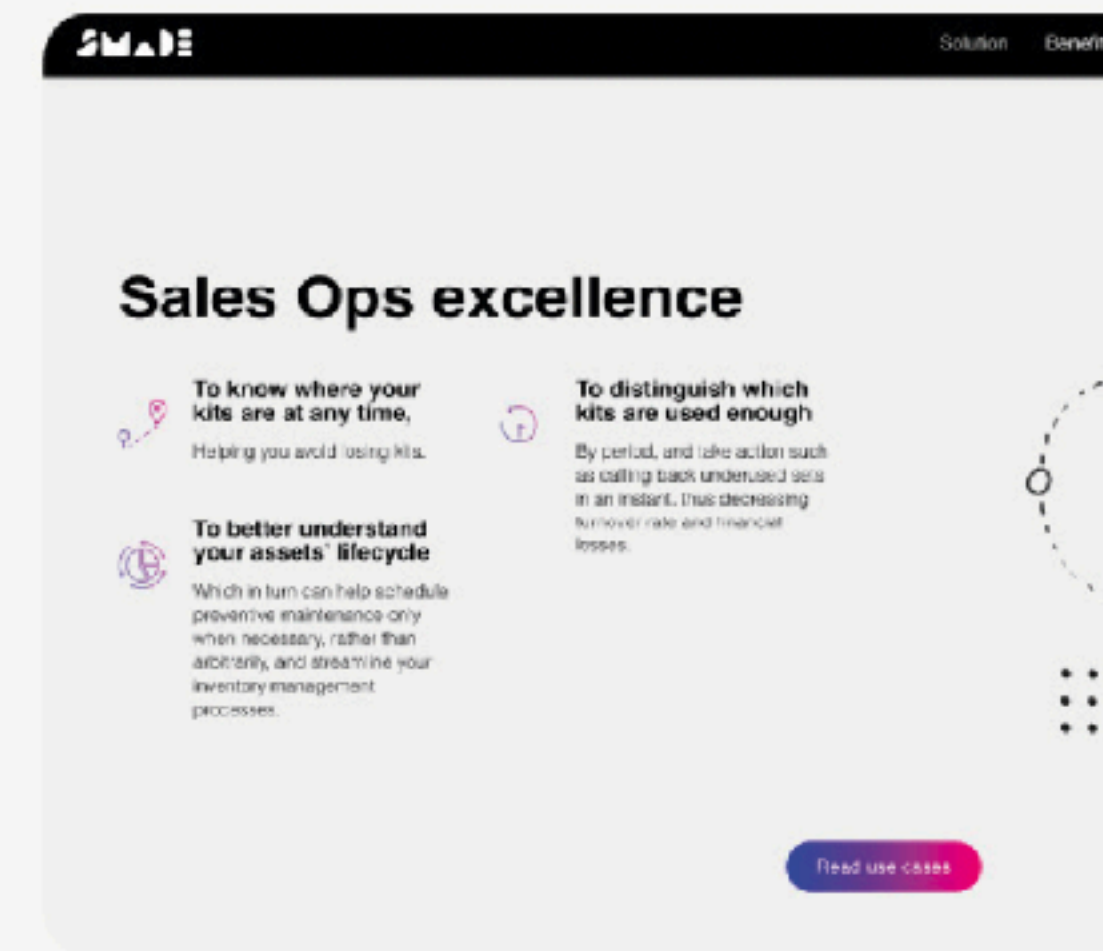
SMADE

Solution Benefi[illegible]

Sales Ops excellence

To know where your kits are at any time,

Helping you avoid losing kits.

To better understand your assets' lifecycle

Which in turn can help schedule preventive maintenance only when necessary, rather than arbitrarily, and streamline your inventory management processes.

To distinguish which kits are used enough

By period, and take action such as calling back underused sets in an instant, thus decreasing turnover rate and financial losses.

Read use cases